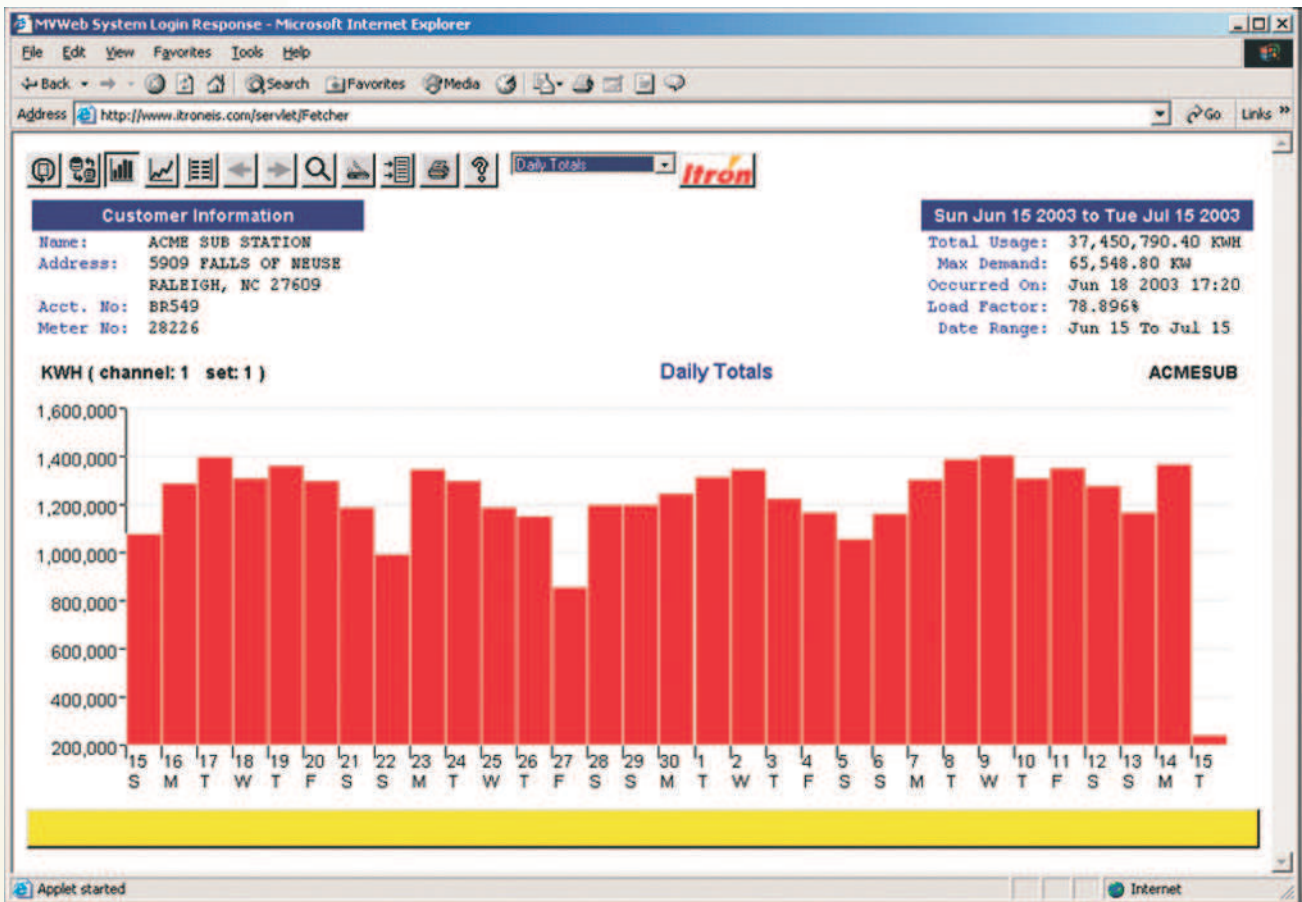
MVWeb System Login Response - Microsoft Internet Explorer

File Edit View Favorites Tools Help

Back Search Favorites Media

Address http://www.itroneis.com/servlet/Fetcher Go Links

Daily Totals Itron

Customer Information

Name: ACME SUB STATION
Address: 5909 FALLS OF NEUSE
RALEIGH, NC 27609
Acct. No: BR549
Meter No: 28226

Sun Jun 15 2003 to Tue Jul 15 2003

Total Usage: 37,450,790.40 KWH
Max Demand: 65,548.80 KW
Occurred On: Jun 18 2003 17:20
Load Factor: 78.896%
Date Range: Jun 15 To Jul 15

KWH ( channel: 1 set: 1 )

Daily Totals

ACMESUB

1,600,000
1,400,000
1,200,000
1,000,000
800,000
600,000
400,000
200,000

15 S 16 M 17 T 18 W 19 T 20 F 21 S 22 S 23 M 24 T 25 W 26 T 27 F 28 S 29 S 30 M 1 T 2 W 3 T 4 F 5 S 6 S 7 M 8 T 9 W 10 T 11 F 12 S 13 S 14 M 15 T

Applet started

Internet